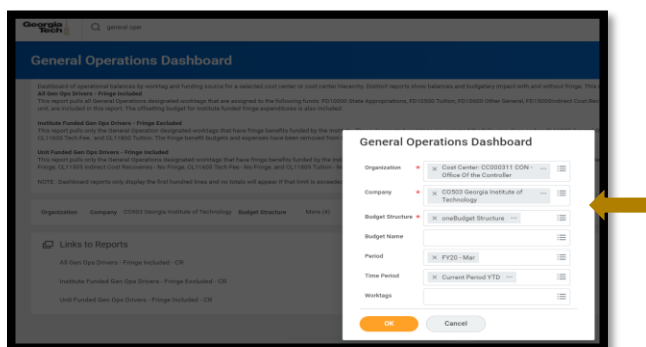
Georgia Tech

general ops

General Operations Dashboard

Dashboard of operational balances by worktag and funding source for a selected cost center or cost center hierarchy. Distinct reports show balances and budgetary impact with and without fringe. This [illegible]

All Gen Ops Drivers - Fringe Included

This report pulls all General Operations designated worktags that are assigned to the following funds: FD10000 State Appropriations, FD10500 Tuition, FD10600 Other General, FD18000 Indirect Cost Rec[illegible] are included in this report. The offsetting budget for institute funded fringe expenditures is also included.

Institute Funded Gen Ops Drivers - Fringe Excluded

This report pulls only the General Operations designated worktags that have fringe benefits funded by the inst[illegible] OL11600 Tech Fee, and OL11800 Tuition. The fringe benefit budgets and expenses have been removed from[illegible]

Unit Funded Gen Ops Drivers - Fringe Included

This report pulls only the General Operations designated worktags that have fringe benefits funded by the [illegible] Fringe, OL11600 Indirect Cost Recoveries - No Fringe, OL11600 Tech Fee - No Fringe, and OL11800 Tuition - No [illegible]

NOTE: Dashboard reports only display the first hundred lines and no totals will appear if that limit is exceede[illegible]

Organization Company CO503 Georgia Institute of Technology Budget Structure More (4)

Links to Reports

All Gen Ops Drivers - Fringe Included - CR

Institute Funded Gen Ops Drivers - Fringe Excluded - CR

Unit Funded Gen Ops Drivers - Fringe Included - CR

General Operations Dashboard

Organization * × Cost Center: CC000311 CON - Office Of the Controller

Company * × CO503 Georgia Institute of Technology

Budget Structure * × oneBudget Structure

Budget Name

Period × FY20 - Mar

Time Period × Current Period YTD

Worktags

OK Cancel